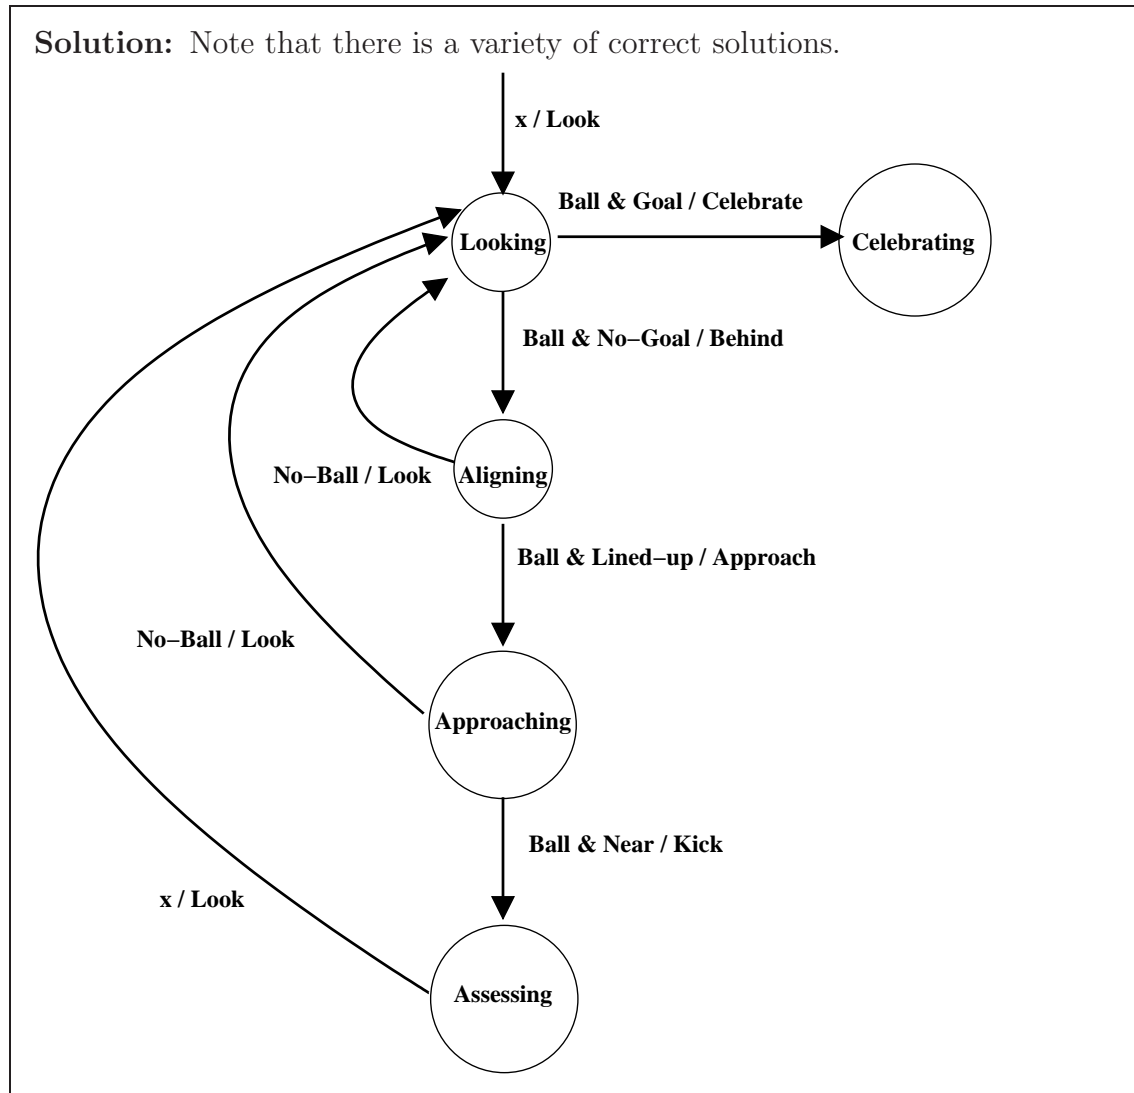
**Solution:** Note that there is a variety of correct solutions.

x / Look

Ball & Goal / Celebrate

Looking

Celebrating

Ball & No−Goal / Behind

No−Ball / Look

Aligning

Ball & Lined−up / Approach

No−Ball / Look

Approaching

Ball & Near / Kick

x / Look

Assessing